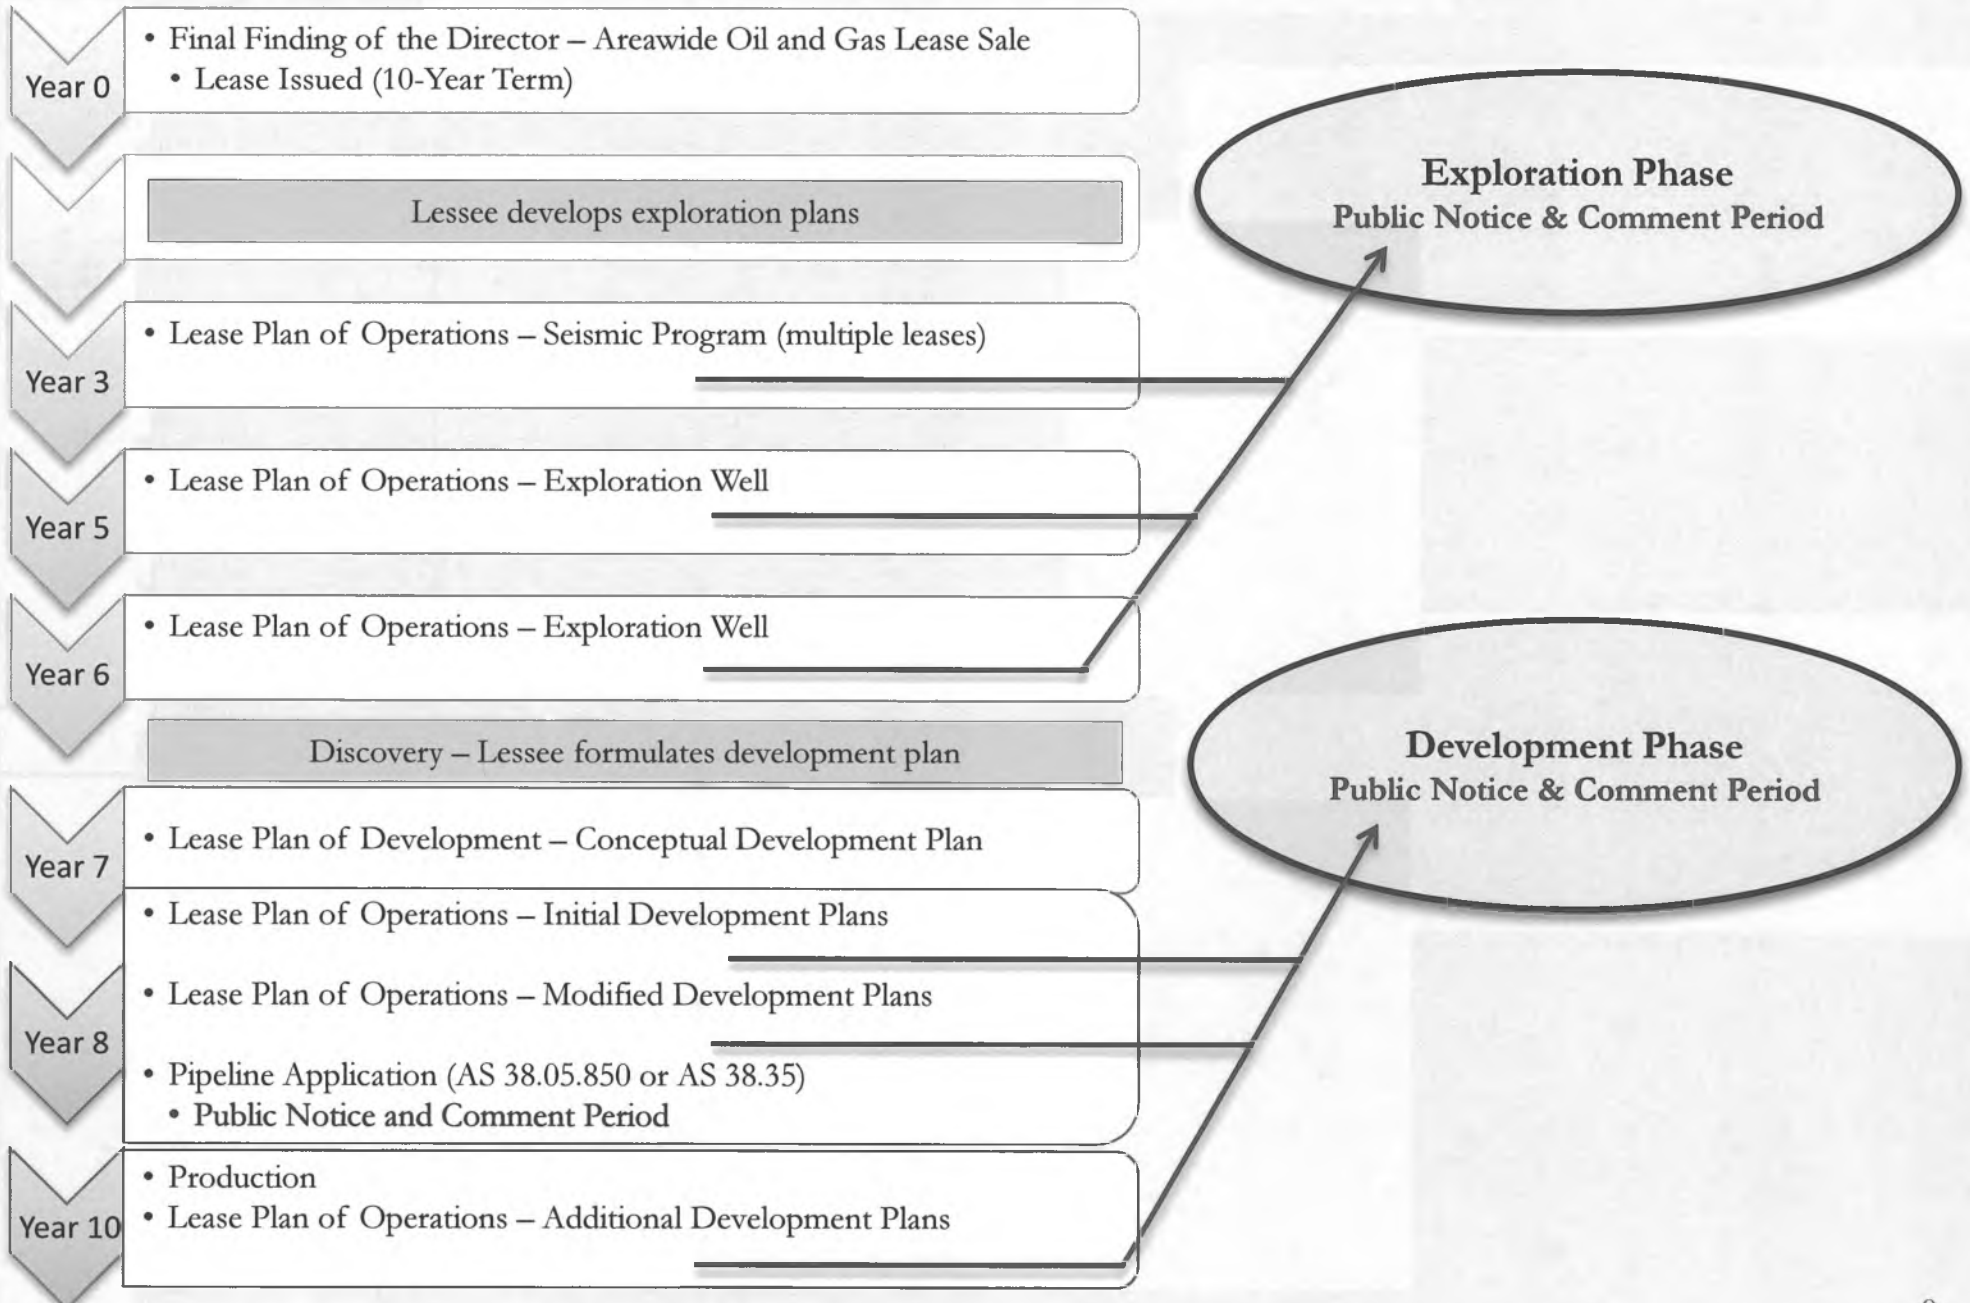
Year 0
• Final Finding of the Director – Areawide Oil and Gas Lease Sale
• Lease Issued (10-Year Term)

Lessee develops exploration plans

Year 3
• Lease Plan of Operations – Seismic Program (multiple leases)

Year 5
• Lease Plan of Operations – Exploration Well

Year 6
• Lease Plan of Operations – Exploration Well

Discovery – Lessee formulates development plan

Year 7
• Lease Plan of Development – Conceptual Development Plan

Year 8
• Lease Plan of Operations – Initial Development Plans
• Lease Plan of Operations – Modified Development Plans
• Pipeline Application (AS 38.05.850 or AS 38.35)
• Public Notice and Comment Period

Year 10
• Production
• Lease Plan of Operations – Additional Development Plans

Exploration Phase
Public Notice & Comment Period

Development Phase
Public Notice & Comment Period